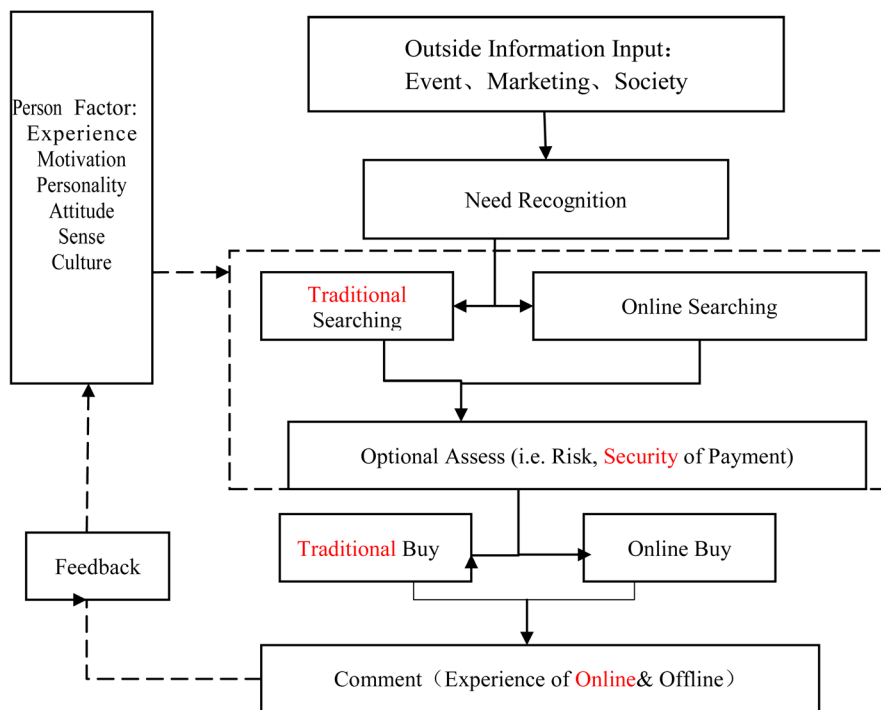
Person Factor:
Experience
Motivation
Personality
Attitude
Sense
Culture

Outside Information Input：
Event、Marketing、Society

Need Recognition

Traditional Searching

Online Searching

Optional Assess (i.e. Risk, Security of Payment)

Traditional Buy

Online Buy

Feedback

Comment（Experience of Online& Offline）